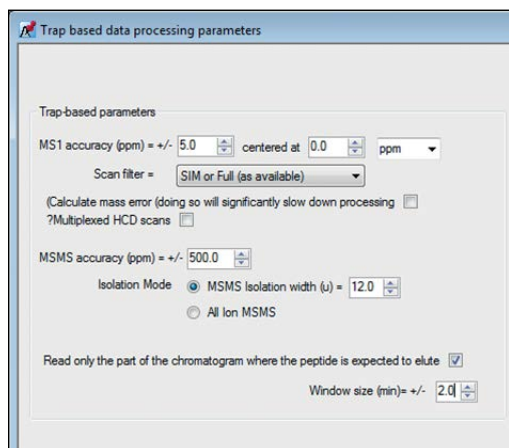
Trap based data processing parameters

Trap-based parameters

MS1 accuracy (ppm) = +/- 5.0 centered at 0.0 ppm

Scan filter = SIM or Full (as available)

(Calculate mass error (doing so will significantly slow down processing

?Multiplexed HCD scans

MSMS accuracy (ppm) = +/- 500.0

Isolation Mode MSMS Isolation width (u) = 12.0

All Ion MSMS

Read only the part of the chromatogram where the peptide is expected to elute

Window size (min)= +/- 2.0